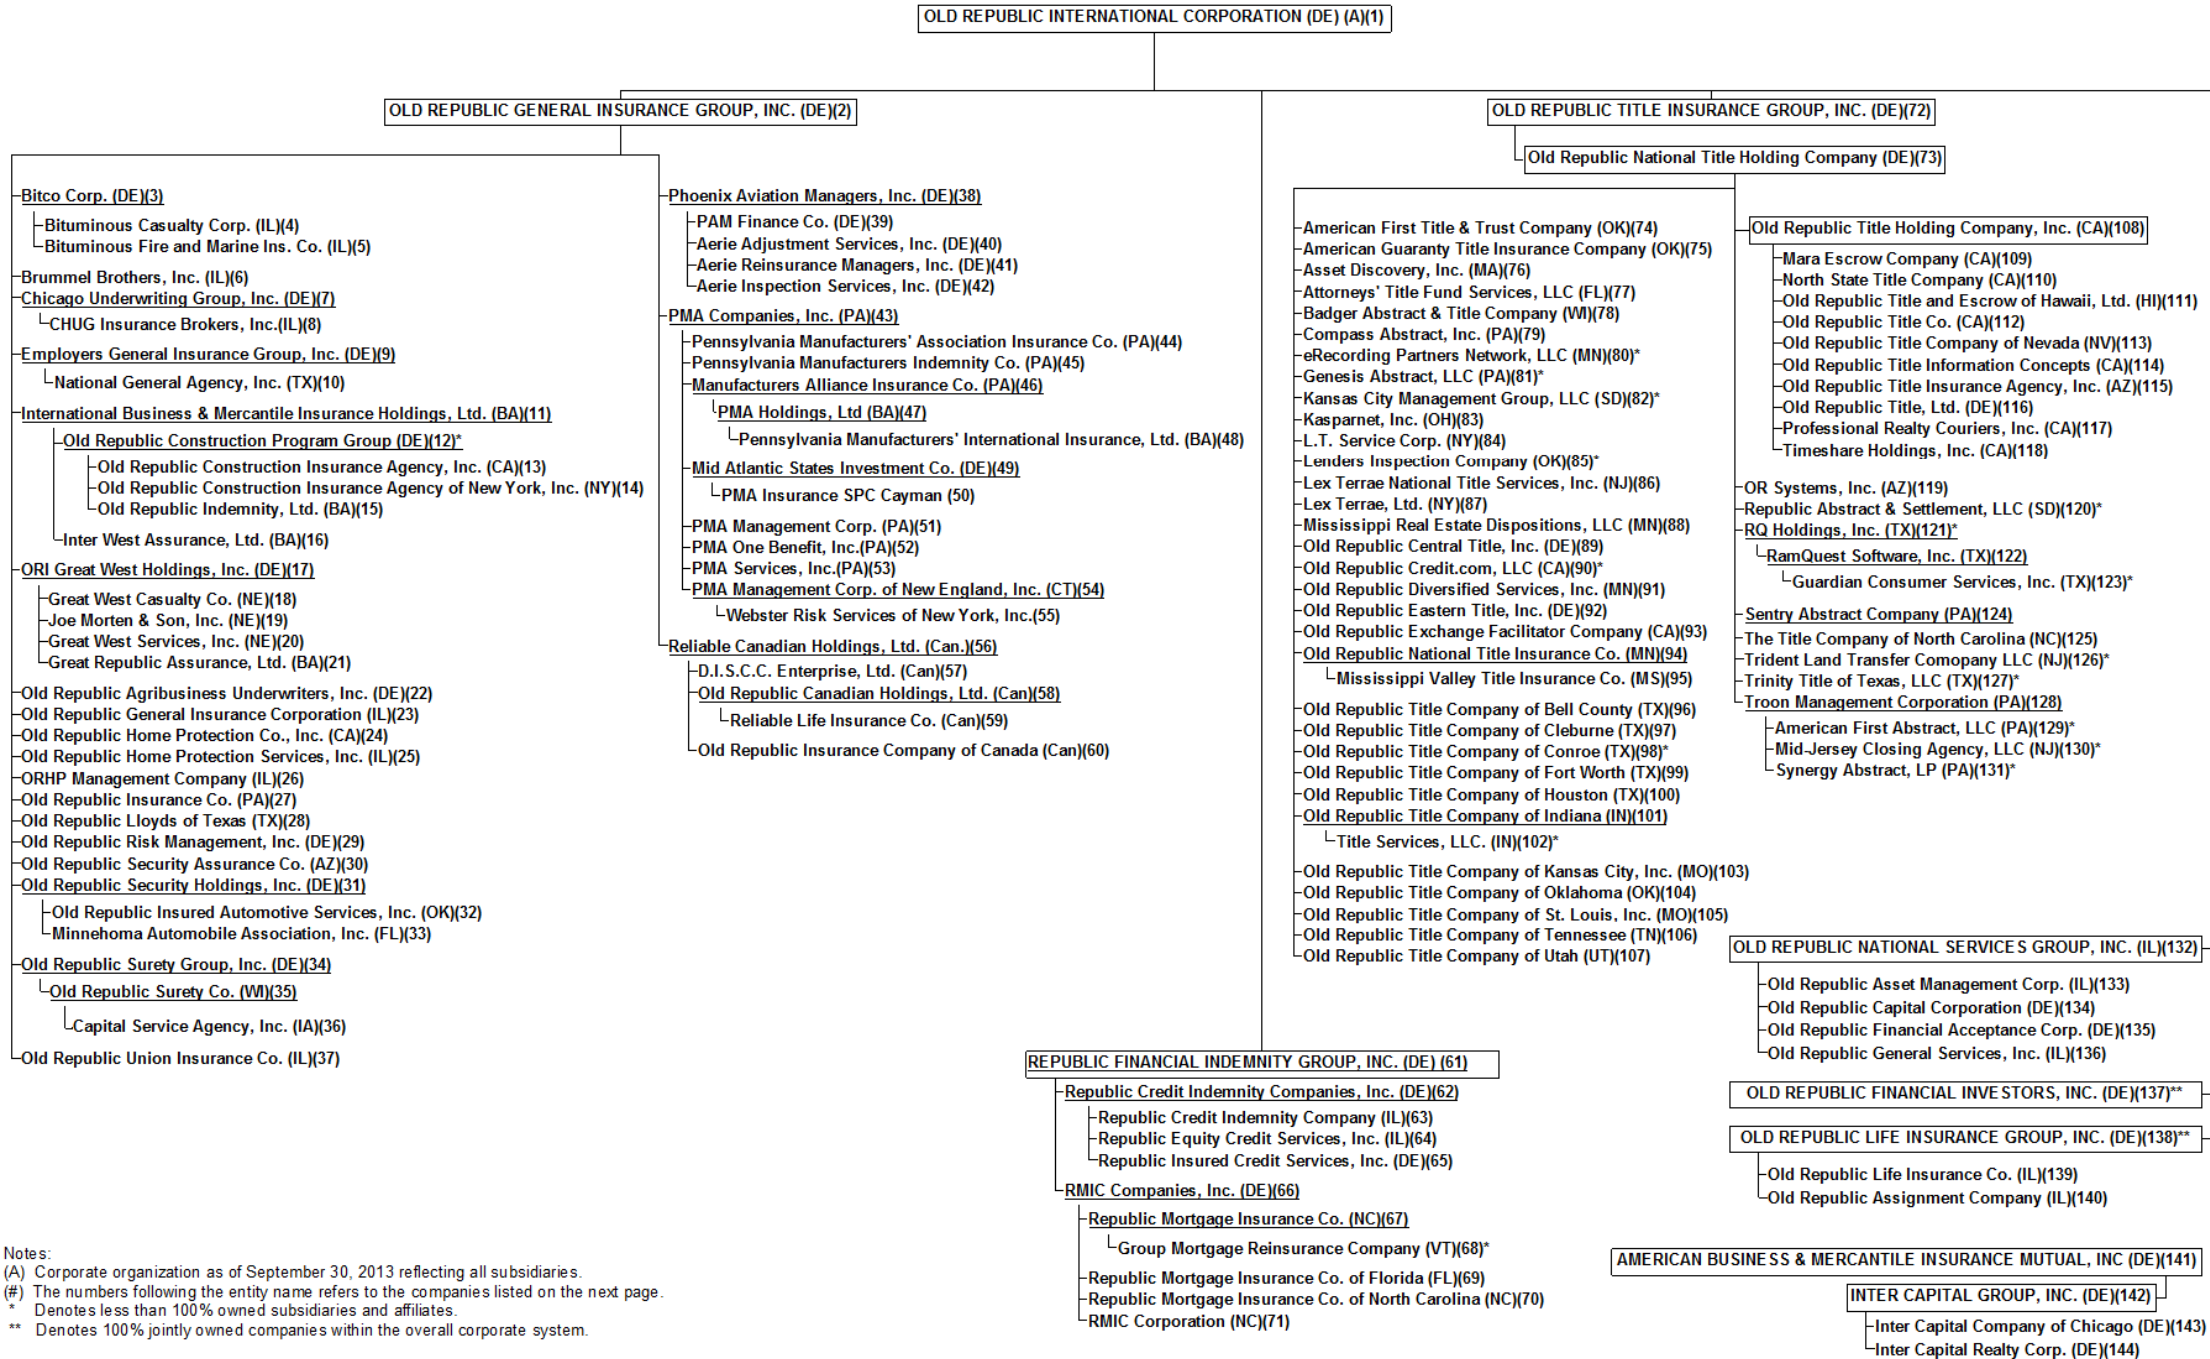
OLD REPUBLIC INTERNATIONAL CORPORATION (DE) (A)(1)

OLD REPUBLIC GENERAL INSURANCE GROUP, INC. (DE)(2)

Bitco Corp. (DE)(3)
Bituminous Casualty Corp. (IL)(4)
Bituminous Fire and Marine Ins. Co. (IL)(5)
Brummel Brothers, Inc. (IL)(6)
Chicago Underwriting Group, Inc. (DE)(7)
CHUG Insurance Brokers, Inc.(IL)(8)
Employers General Insurance Group, Inc. (DE)(9)
National General Agency, Inc. (TX)(10)
International Business & Mercantile Insurance Holdings, Ltd. (BA)(11)
Old Republic Construction Program Group (DE)(12)*
Old Republic Construction Insurance Agency, Inc. (CA)(13)
Old Republic Construction Insurance Agency of New York, Inc. (NY)(14)
Old Republic Indemnity, Ltd. (BA)(15)
Inter West Assurance, Ltd. (BA)(16)
ORI Great West Holdings, Inc. (DE)(17)
Great West Casualty Co. (NE)(18)
Joe Morten & Son, Inc. (NE)(19)
Great West Services, Inc. (NE)(20)
Great Republic Assurance, Ltd. (BA)(21)
Old Republic Agribusiness Underwriters, Inc. (DE)(22)
Old Republic General Insurance Corporation (IL)(23)
Old Republic Home Protection Co., Inc. (CA)(24)
Old Republic Home Protection Services, Inc. (IL)(25)
ORHP Management Company (IL)(26)
Old Republic Insurance Co. (PA)(27)
Old Republic Lloyds of Texas (TX)(28)
Old Republic Risk Management, Inc. (DE)(29)
Old Republic Security Assurance Co. (AZ)(30)
Old Republic Security Holdings, Inc. (DE)(31)
Old Republic Insured Automotive Services, Inc. (OK)(32)
Minnehoma Automobile Association, Inc. (FL)(33)
Old Republic Surety Group, Inc. (DE)(34)
Old Republic Surety Co. (WI)(35)
Capital Service Agency, Inc. (IA)(36)
Old Republic Union Insurance Co. (IL)(37)

Phoenix Aviation Managers, Inc. (DE)(38)
PAM Finance Co. (DE)(39)
Aerie Adjustment Services, Inc. (DE)(40)
Aerie Reinsurance Managers, Inc. (DE)(41)
Aerie Inspection Services, Inc. (DE)(42)
PMA Companies, Inc. (PA)(43)
Pennsylvania Manufacturers' Association Insurance Co. (PA)(44)
Pennsylvania Manufacturers Indemnity Co. (PA)(45)
Manufacturers Alliance Insurance Co. (PA)(46)
PMA Holdings, Ltd (BA)(47)
Pennsylvania Manufacturers' International Insurance, Ltd. (BA)(48)
Mid Atlantic States Investment Co. (DE)(49)
PMA Insurance SPC Cayman (50)
PMA Management Corp. (PA)(51)
PMA One Benefit, Inc.(PA)(52)
PMA Services, Inc.(PA)(53)
PMA Management Corp. of New England, Inc. (CT)(54)
Webster Risk Services of New York, Inc.(55)
Reliable Canadian Holdings, Ltd. (Can.)(56)
D.I.S.C.C. Enterprise, Ltd. (Can)(57)
Old Republic Canadian Holdings, Ltd. (Can)(58)
Reliable Life Insurance Co. (Can)(59)
Old Republic Insurance Company of Canada (Can)(60)

OLD REPUBLIC TITLE INSURANCE GROUP, INC. (DE)(72)
Old Republic National Title Holding Company (DE)(73)

American First Title & Trust Company (OK)(74)
American Guaranty Title Insurance Company (OK)(75)
Asset Discovery, Inc. (MA)(76)
Attorneys' Title Fund Services, LLC (FL)(77)
Badger Abstract & Title Company (WI)(78)
Compass Abstract, Inc. (PA)(79)
eRecording Partners Network, LLC (MN)(80)*
Genesis Abstract, LLC (PA)(81)*
Kansas City Management Group, LLC (SD)(82)*
Kasparnet, Inc. (OH)(83)
L.T. Service Corp. (NY)(84)
Lenders Inspection Company (OK)(85)*
Lex Terrae National Title Services, Inc. (NJ)(86)
Lex Terrae, Ltd. (NY)(87)
Mississippi Real Estate Dispositions, LLC (MN)(88)
Old Republic Central Title, Inc. (DE)(89)
Old Republic Credit.com, LLC (CA)(90)*
Old Republic Diversified Services, Inc. (MN)(91)
Old Republic Eastern Title, Inc. (DE)(92)
Old Republic Exchange Facilitator Company (CA)(93)
Old Republic National Title Insurance Co. (MN)(94)
Mississippi Valley Title Insurance Co. (MS)(95)
Old Republic Title Company of Bell County (TX)(96)
Old Republic Title Company of Cleburne (TX)(97)
Old Republic Title Company of Conroe (TX)(98)*
Old Republic Title Company of Fort Worth (TX)(99)
Old Republic Title Company of Houston (TX)(100)
Old Republic Title Company of Indiana (IN)(101)
Title Services, LLC. (IN)(102)*
Old Republic Title Company of Kansas City, Inc. (MO)(103)
Old Republic Title Company of Oklahoma (OK)(104)
Old Republic Title Company of St. Louis, Inc. (MO)(105)
Old Republic Title Company of Tennessee (TN)(106)
Old Republic Title Company of Utah (UT)(107)

Old Republic Title Holding Company, Inc. (CA)(108)
Mara Escrow Company (CA)(109)
North State Title Company (CA)(110)
Old Republic Title and Escrow of Hawaii, Ltd. (HI)(111)
Old Republic Title Co. (CA)(112)
Old Republic Title Company of Nevada (NV)(113)
Old Republic Title Information Concepts (CA)(114)
Old Republic Title Insurance Agency, Inc. (AZ)(115)
Old Republic Title, Ltd. (DE)(116)
Professional Realty Couriers, Inc. (CA)(117)
Timeshare Holdings, Inc. (CA)(118)
OR Systems, Inc. (AZ)(119)
Republic Abstract & Settlement, LLC (SD)(120)*
RQ Holdings, Inc. (TX)(121)*
RamQuest Software, Inc. (TX)(122)
Guardian Consumer Services, Inc. (TX)(123)*
Sentry Abstract Company (PA)(124)
The Title Company of North Carolina (NC)(125)
Trident Land Transfer Comopany LLC (NJ)(126)*
Trinity Title of Texas, LLC (TX)(127)*
Troon Management Corporation (PA)(128)
American First Abstract, LLC (PA)(129)*
Mid-Jersey Closing Agency, LLC (NJ)(130)*
Synergy Abstract, LP (PA)(131)*

OLD REPUBLIC NATIONAL SERVICES GROUP, INC. (IL)(132)
Old Republic Asset Management Corp. (IL)(133)
Old Republic Capital Corporation (DE)(134)
Old Republic Financial Acceptance Corp. (DE)(135)
Old Republic General Services, Inc. (IL)(136)

REPUBLIC FINANCIAL INDEMNITY GROUP, INC. (DE) (61)
Republic Credit Indemnity Companies, Inc. (DE)(62)
Republic Credit Indemnity Company (IL)(63)
Republic Equity Credit Services, Inc. (IL)(64)
Republic Insured Credit Services, Inc. (DE)(65)
RMIC Companies, Inc. (DE)(66)
Republic Mortgage Insurance Co. (NC)(67)
Group Mortgage Reinsurance Company (VT)(68)*
Republic Mortgage Insurance Co. of Florida (FL)(69)
Republic Mortgage Insurance Co. of North Carolina (NC)(70)
RMIC Corporation (NC)(71)

OLD REPUBLIC FINANCIAL INVESTORS, INC. (DE)(137)**

OLD REPUBLIC LIFE INSURANCE GROUP, INC. (DE)(138)**
Old Republic Life Insurance Co. (IL)(139)
Old Republic Assignment Company (IL)(140)

AMERICAN BUSINESS & MERCANTILE INSURANCE MUTUAL, INC (DE)(141)
INTER CAPITAL GROUP, INC. (DE)(142)
Inter Capital Company of Chicago (DE)(143)
Inter Capital Realty Corp. (DE)(144)

Notes:
(A) Corporate organization as of September 30, 2013 reflecting all subsidiaries.
(#) The numbers following the entity name refers to the companies listed on the next page.
* Denotes less than 100% owned subsidiaries and affiliates.
** Denotes 100% jointly owned companies within the overall corporate system.